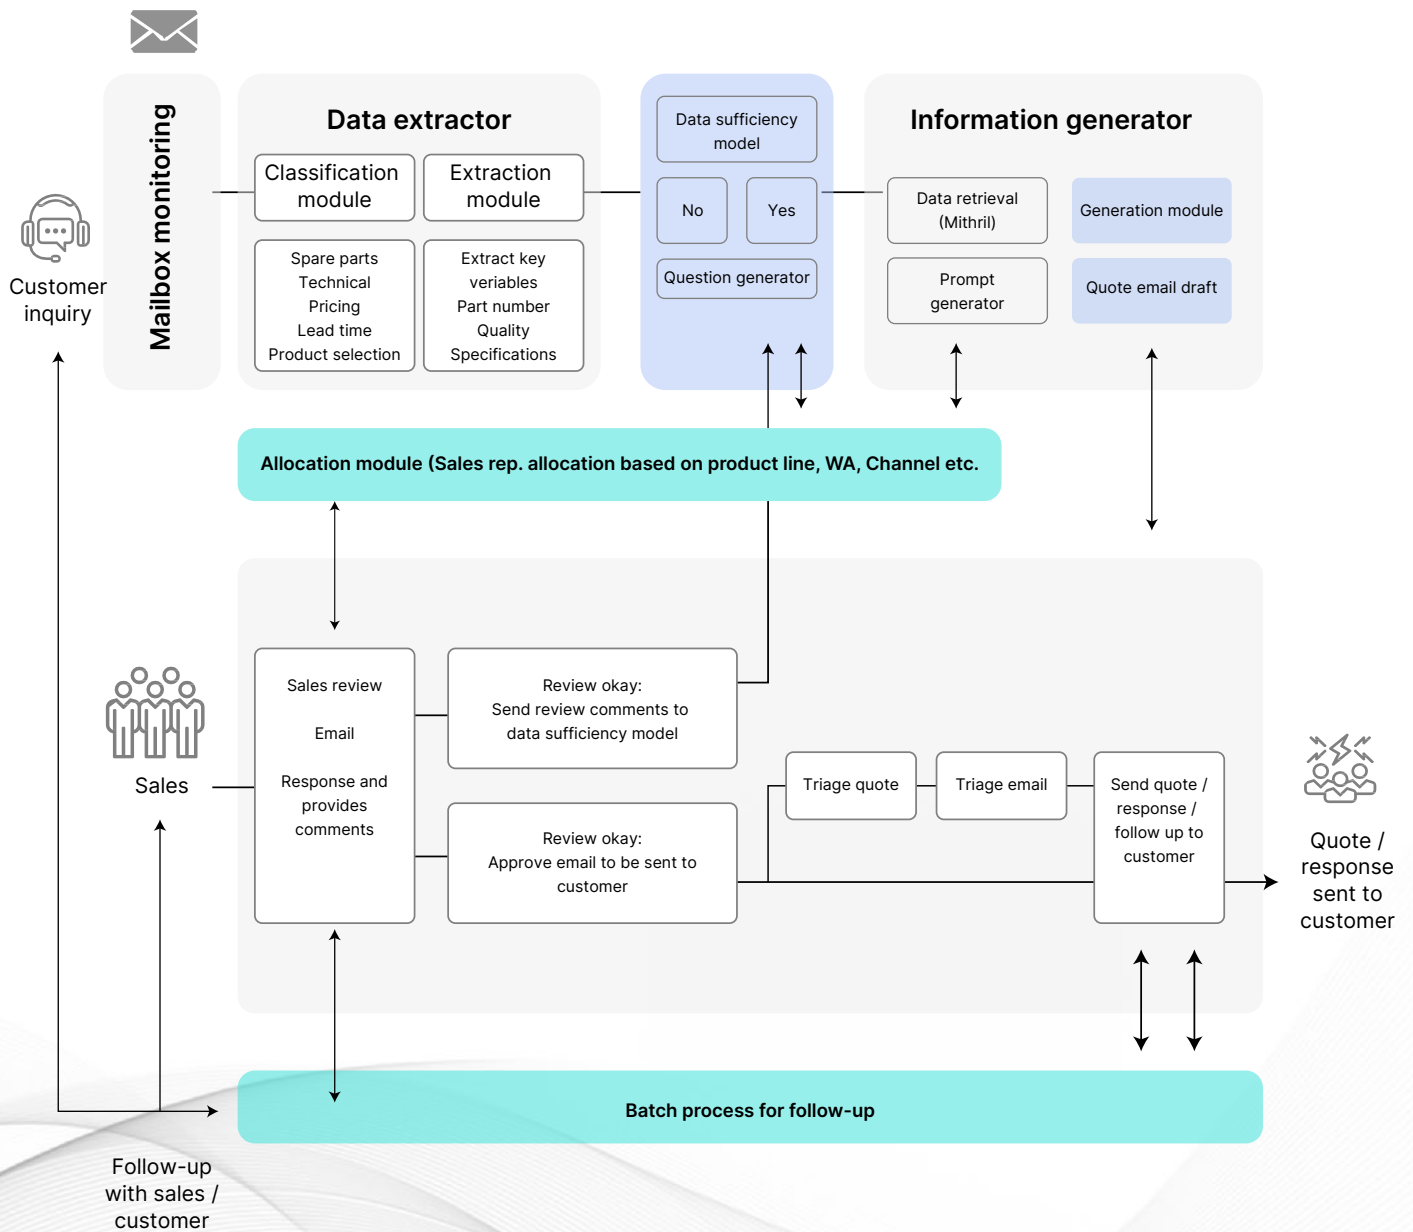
Customer inquiry

Mailbox monitoring

Data extractor

Classification module

Extraction module

Spare parts
Technical
Pricing
Lead time
Product selection

Extract key veriables
Part number
Quality
Specifications

Data sufficiency model

No

Yes

Question generator

Information generator

Data retrieval (Mithril)

Generation module

Prompt generator

Quote email draft

Allocation module (Sales rep. allocation based on product line, WA, Channel etc.

Sales

Sales review

Email

Response and provides comments

Review okay:
Send review comments to data sufficiency model

Review okay:
Approve email to be sent to customer

Triage quote

Triage email

Send quote / response / follow up to customer

Quote / response sent to customer

Batch process for follow-up

Follow-up with sales / customer